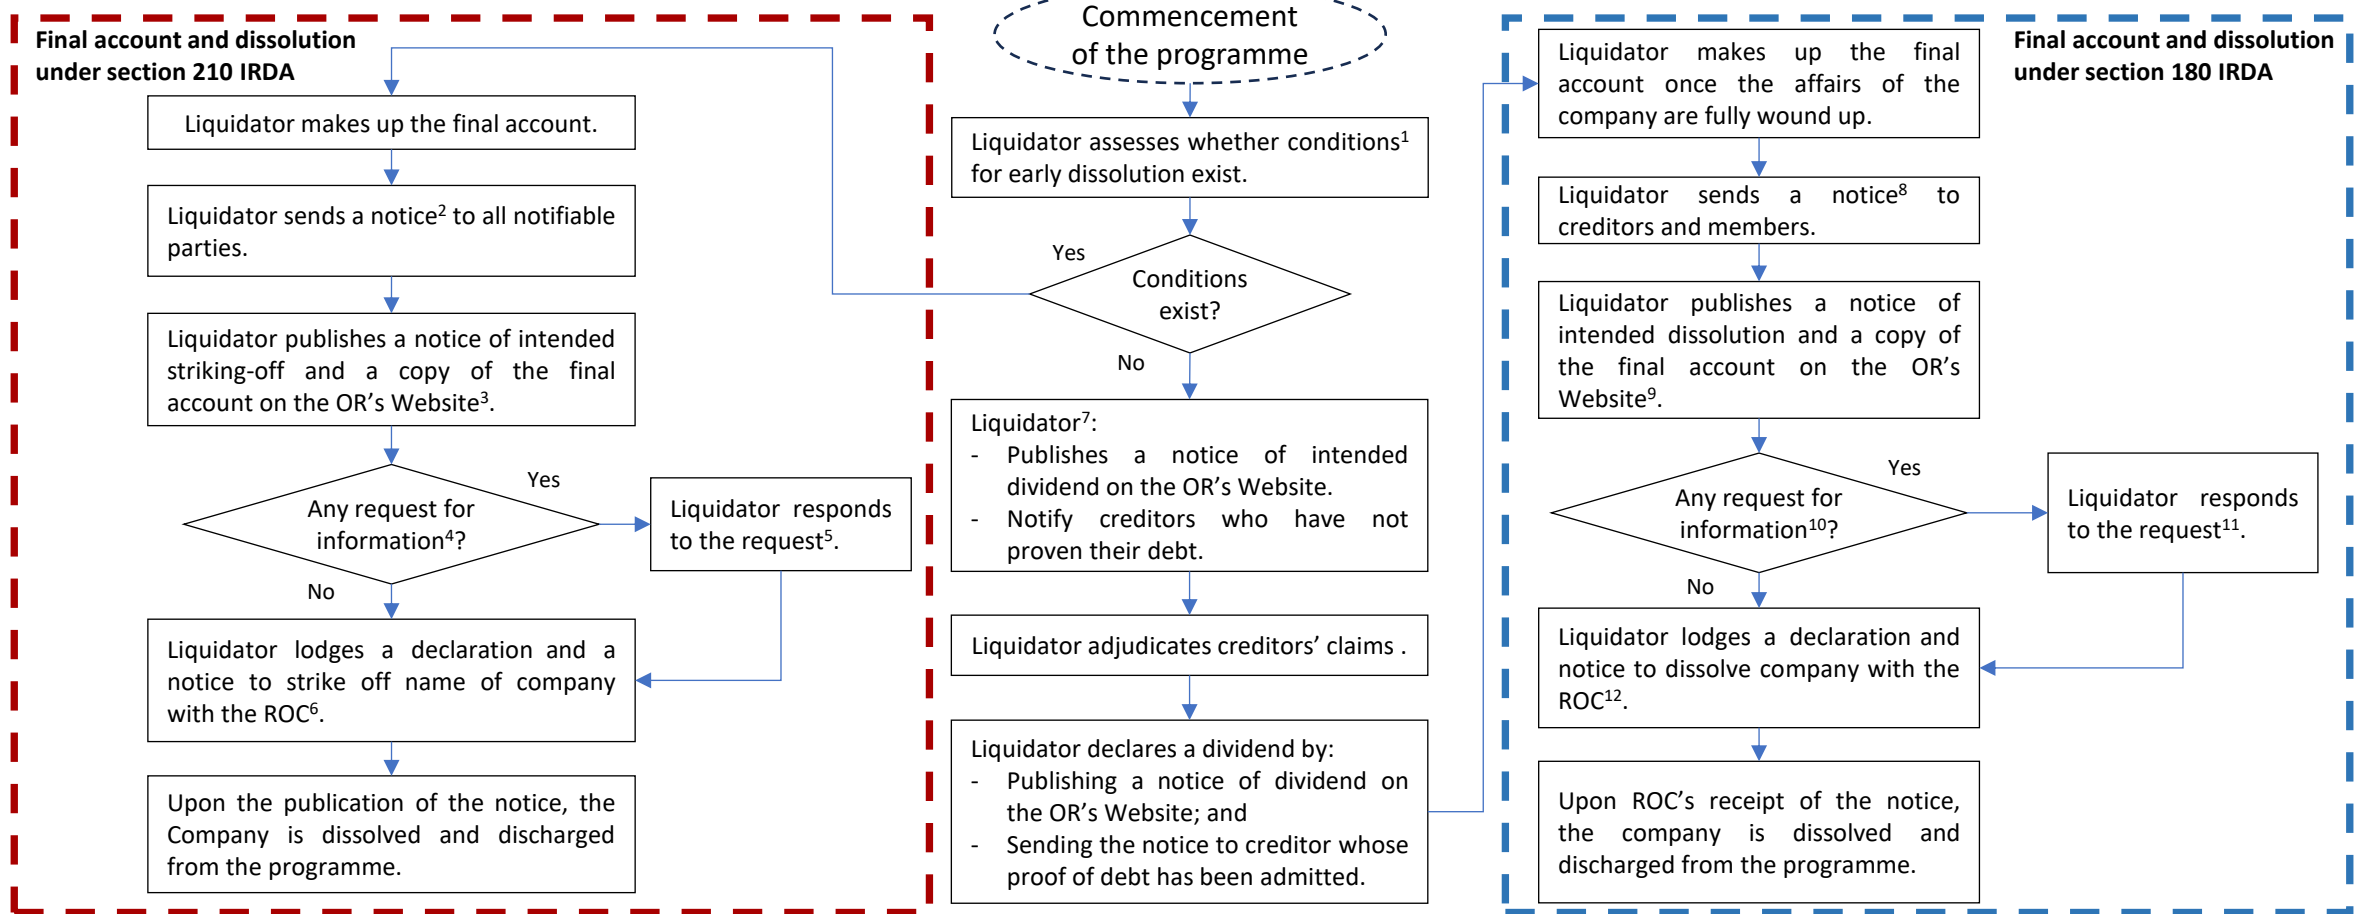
Final account and dissolution under section 210 IRDA

Liquidator makes up the final account.

Liquidator sends a notice$^2$ to all notifiable parties.

Liquidator publishes a notice of intended striking-off and a copy of the final account on the OR's Website$^3$.

Any request for information$^4$?

Yes

Liquidator responds to the request$^5$.

No

Liquidator lodges a declaration and a notice to strike off name of company with the ROC$^6$.

Upon the publication of the notice, the Company is dissolved and discharged from the programme.

Commencement of the programme

Liquidator assesses whether conditions$^1$ for early dissolution exist.

Yes

Conditions exist?

No

Liquidator$^7$:
- Publishes a notice of intended dividend on the OR's Website.
- Notify creditors who have not proven their debt.

Liquidator adjudicates creditors' claims .

Liquidator declares a dividend by:
- Publishing a notice of dividend on the OR's Website; and
- Sending the notice to creditor whose proof of debt has been admitted.

Final account and dissolution under section 180 IRDA

Liquidator makes up the final account once the affairs of the company are fully wound up.

Liquidator sends a notice$^8$ to creditors and members.

Liquidator publishes a notice of intended dissolution and a copy of the final account on the OR's Website$^9$.

Any request for information$^{10}$?

Yes

Liquidator responds to the request$^{11}$.

No

Liquidator lodges a declaration and notice to dissolve company with the ROC$^{12}$.

Upon ROC's receipt of the notice, the company is dissolved and discharged from the programme.